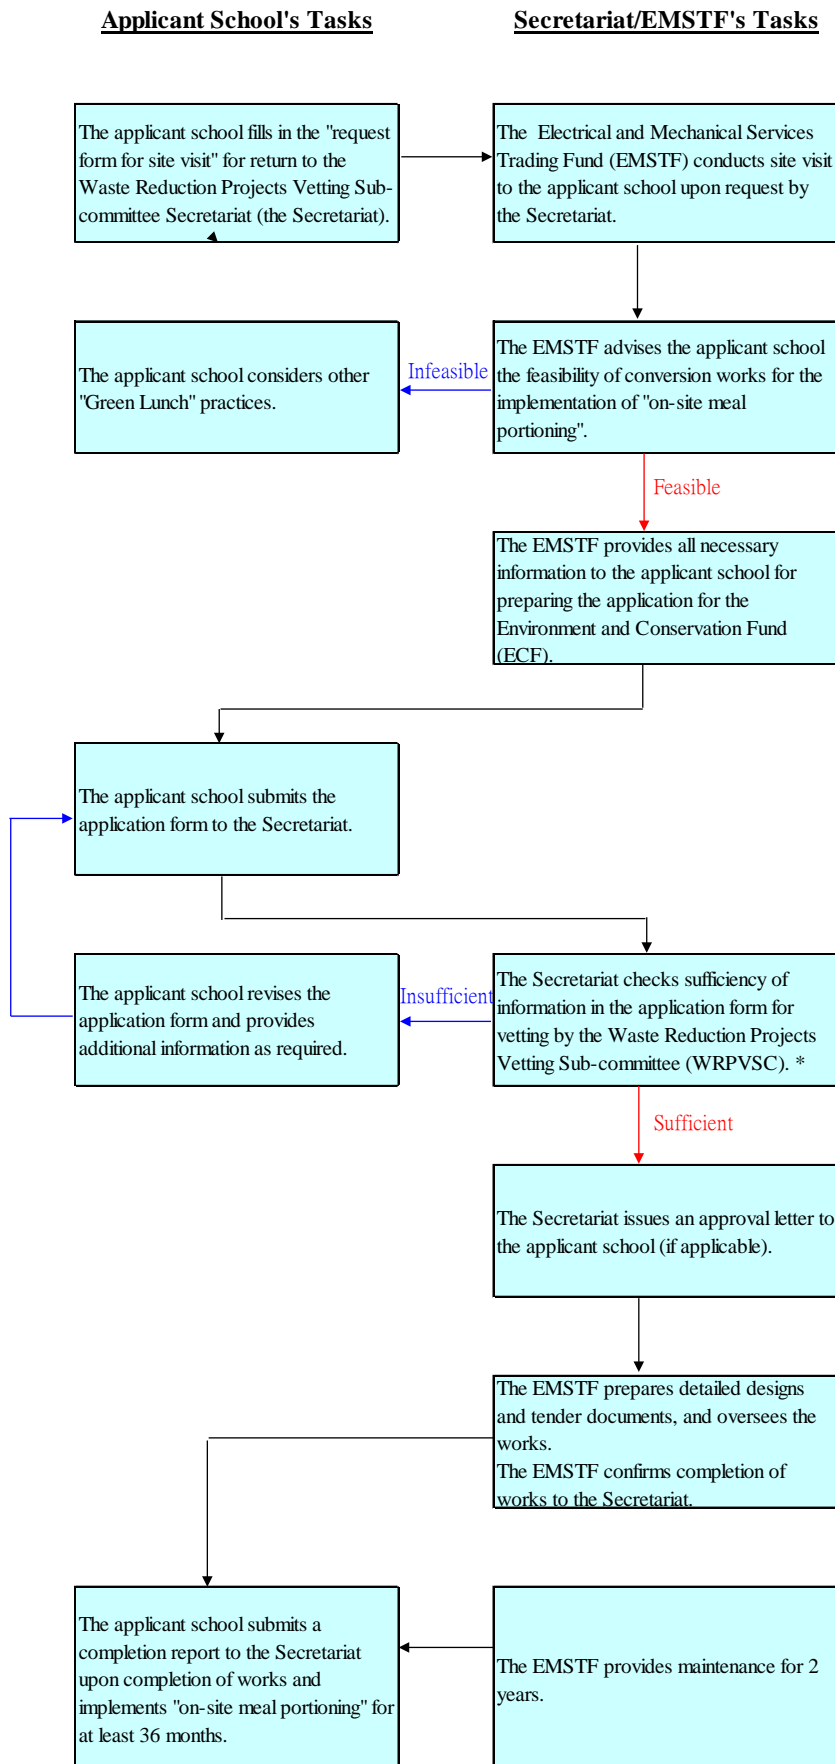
Applicant School's Tasks

Secretariat/EMSTF's Tasks

The applicant school fills in the "request form for site visit" for return to the Waste Reduction Projects Vetting Sub-committee Secretariat (the Secretariat).

The Electrical and Mechanical Services Trading Fund (EMSTF) conducts site visit to the applicant school upon request by the Secretariat.

The applicant school considers other "Green Lunch" practices.

Infeasible

The EMSTF advises the applicant school the feasibility of conversion works for the implementation of "on-site meal portioning".

Feasible

The EMSTF provides all necessary information to the applicant school for preparing the application for the Environment and Conservation Fund (ECF).

The applicant school submits the application form to the Secretariat.

The applicant school revises the application form and provides additional information as required.

Insufficient

The Secretariat checks sufficiency of information in the application form for vetting by the Waste Reduction Projects Vetting Sub-committee (WRPVSC). *

Sufficient

The Secretariat issues an approval letter to the applicant school (if applicable).

The EMSTF prepares detailed designs and tender documents, and oversees the works.
The EMSTF confirms completion of works to the Secretariat.

The applicant school submits a completion report to the Secretariat upon completion of works and implements "on-site meal portioning" for at least 36 months.

The EMSTF provides maintenance for 2 years.